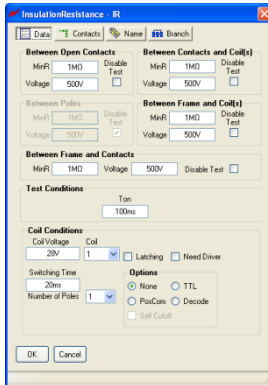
InsulationResistance - IR

Data | Contacts | Name | Branch

Between Open Contacts
MinR 1MΩ
Voltage 500V
Disable Test

Between Contacts and Coil(s)
MinR 1MΩ
Voltage 500V
Disable Test

Between Poles
MinR 1MΩ
Voltage 500V
Disable Test

Between Frame and Coil(s)
MinR 1MΩ
Voltage 500V
Disable Test

Between Frame and Contacts
MinR 1MΩ Voltage 500V Disable Test

Test Conditions
Ton
100ms

Coil Conditions
Coil Voltage 28V
Coil 1
Latching
Need Driver

Switching Time
20ms
Number of Poles 1

Options
None
TTL
PosCom
Decode
Self Cutoff

OK Cancel